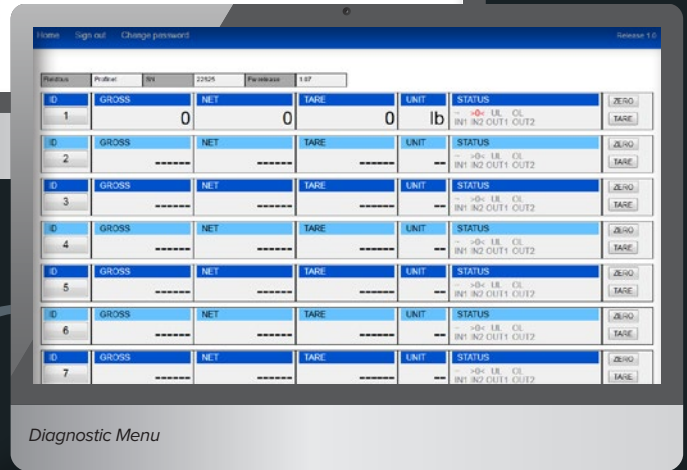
Home Sign out Change password

Release 1.0

| Fieldbus | Profinet | SN | 22525 | Fwrelease | 1.07 |
|---|---|---|---|---|---|

| ID | GROSS | NET | TARE | UNIT | STATUS | |
|---|---|---|---|---|---|---|
| 1 | 0 | 0 | 0 | lb | ~ >0< UL OL IN1 IN2 OUT1 OUT2 | ZERO TARE |
| 2 | ------ | ------ | ------ | -- | ~ >0< UL OL IN1 IN2 OUT1 OUT2 | ZERO TARE |
| 3 | ------ | ------ | ------ | -- | ~ >0< UL OL IN1 IN2 OUT1 OUT2 | ZERO TARE |
| 4 | ------ | ------ | ------ | -- | ~ >0< UL OL IN1 IN2 OUT1 OUT2 | ZERO TARE |
| 5 | ------ | ------ | ------ | -- | ~ >0< UL OL IN1 IN2 OUT1 OUT2 | ZERO TARE |
| 6 | ------ | ------ | ------ | -- | ~ >0< UL OL IN1 IN2 OUT1 OUT2 | ZERO TARE |
| 7 | ------ | ------ | ------ | -- | ~ >0< UL OL IN1 IN2 OUT1 OUT2 | ZERO TARE |

Diagnostic Menu